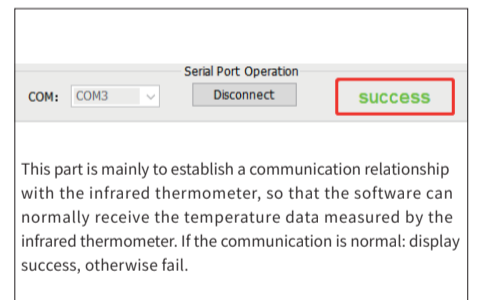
Serial Port Operation

COM: COM3

Disconnect

success

This part is mainly to establish a communication relationship with the infrared thermometer, so that the software can normally receive the temperature data measured by the infrared thermometer. If the communication is normal: display success, otherwise fail.